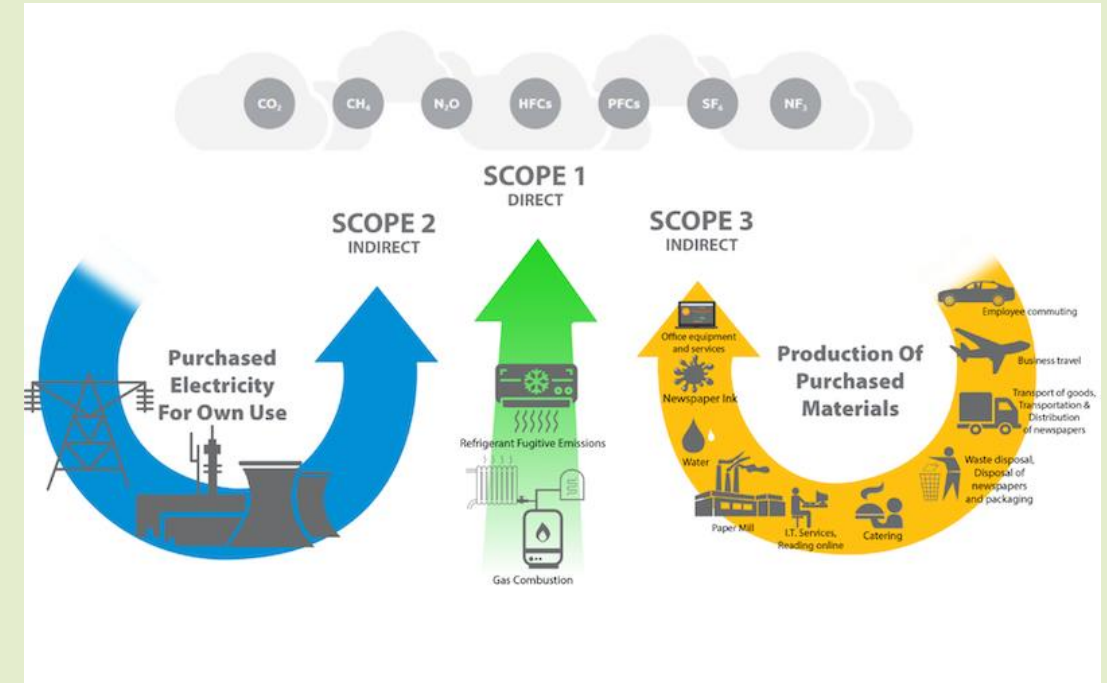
$CO_2$ $CH_4$ $N_2O$ HFCs PFCs $SF_6$ $NF_3$

SCOPE 1
DIRECT

SCOPE 2
INDIRECT

SCOPE 3
INDIRECT

Purchased Electricity For Own Use

Refrigerant Fugitive Emissions

Gas Combustion

Production Of Purchased Materials

Office equipment and services

Newspaper Ink

Water

Paper Mill

I.T. Services, Reading online

Catering

Employee commuting

Business travel

Transport of goods, Transportation & Distribution of newspapers

Waste disposal, Disposal of newspapers and packaging